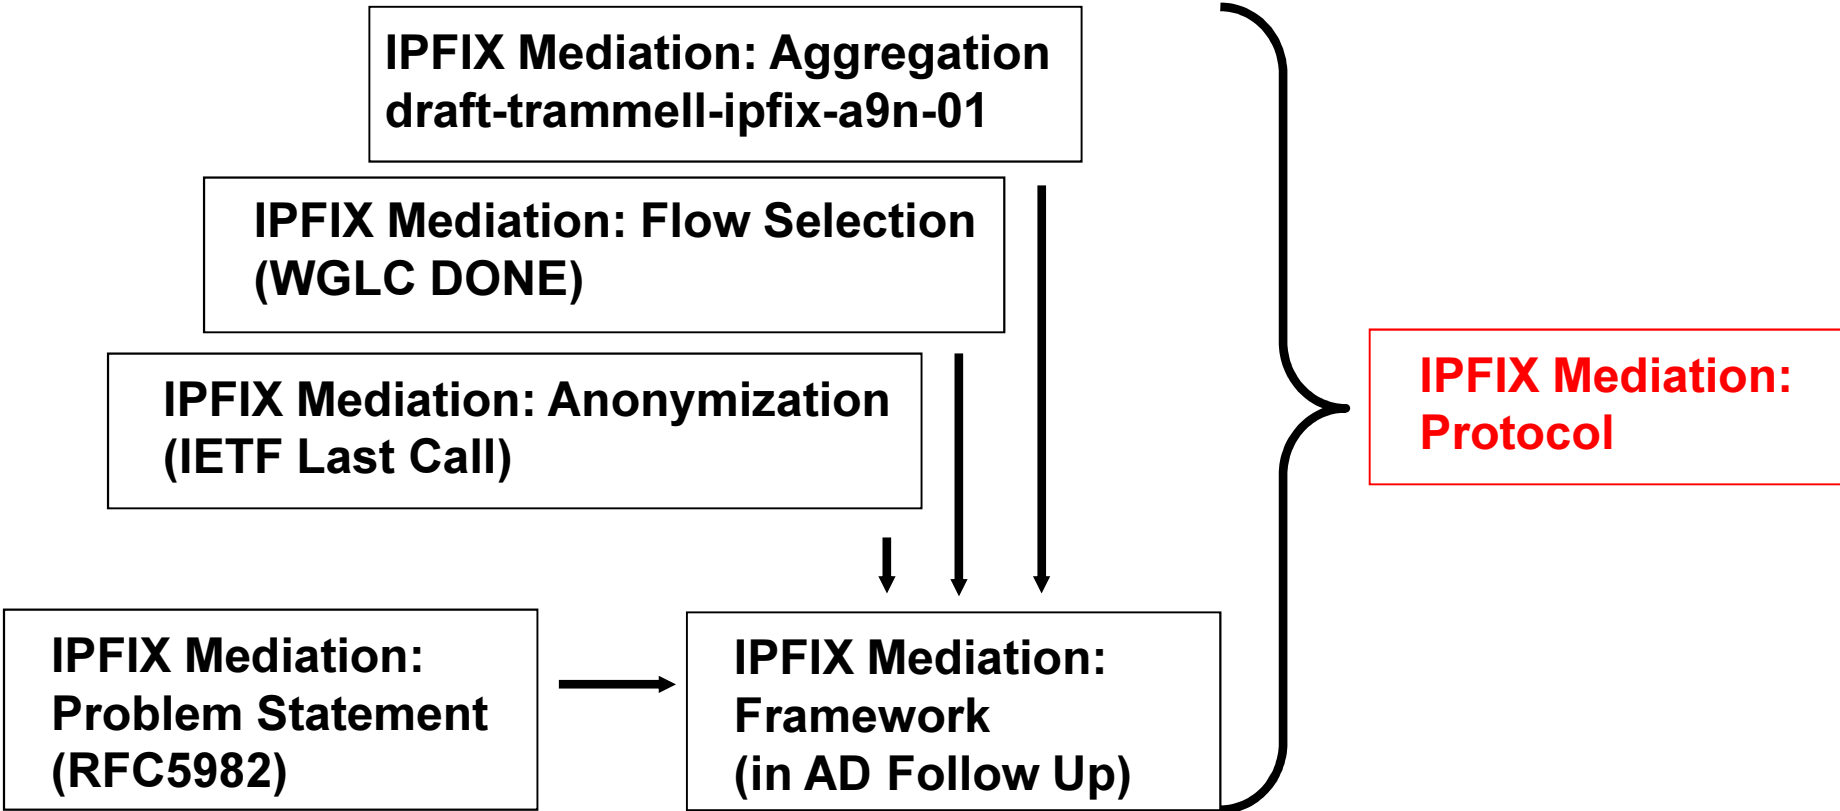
IPFIX Mediation: Aggregation
draft-trammell-ipfix-a9n-01

IPFIX Mediation: Flow Selection
(WGLC DONE)

IPFIX Mediation: Anonymization
(IETF Last Call)

IPFIX Mediation:
Protocol

IPFIX Mediation:
Problem Statement
(RFC5982)

IPFIX Mediation:
Framework
(in AD Follow Up)